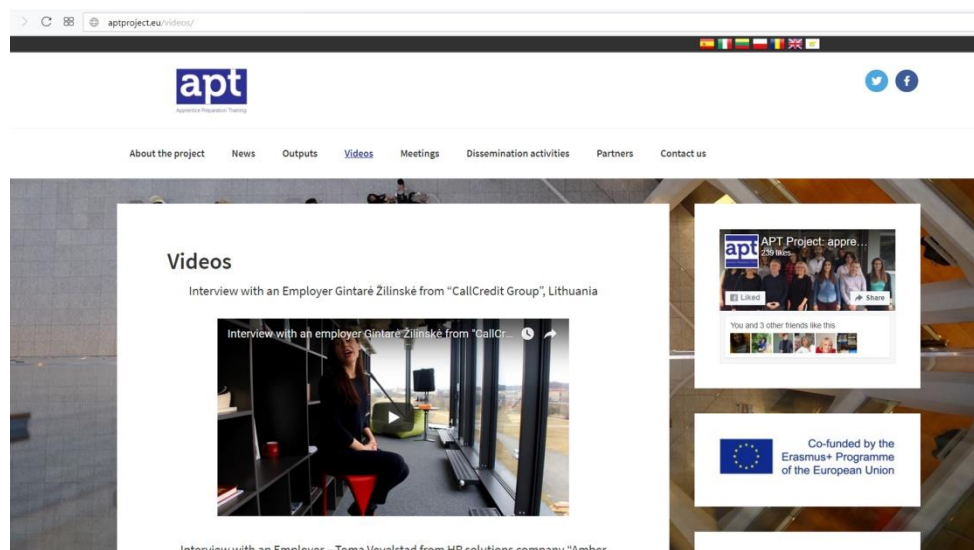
aptproject.eu/videos/

apt
Apprentice Preparation Training

About the project News Outputs Videos Meetings Dissemination activities Partners Contact us

Videos

Interview with an Employer Gintarė Žilinskė from "CallCredit Group", Lithuania

Interview with an employer Gintarė Žilinskė from "CallCr...

Interview with an Employer – Toma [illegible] from HR solutions company "Amber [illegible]

APT Project: appre...
239 likes

Liked
Share

You and 3 other friends like this

Co-funded by the Erasmus+ Programme of the European Union